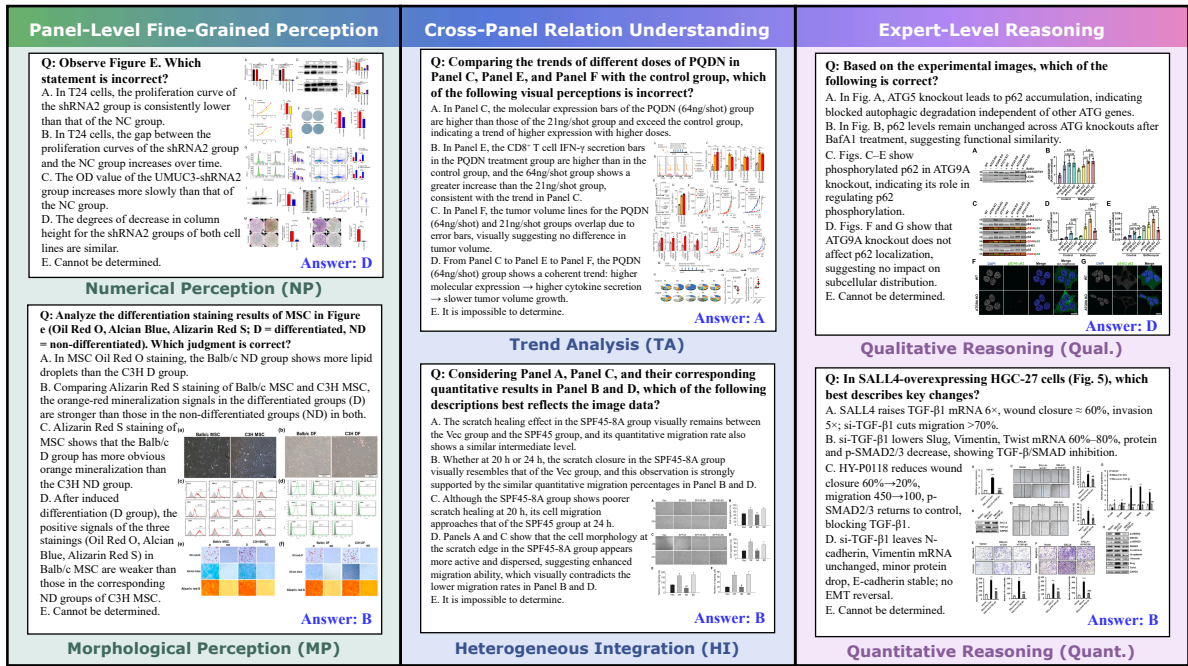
Panel-Level Fine-Grained Perception

Q: Observe Figure E. Which statement is incorrect?
A. In T24 cells, the proliferation curve of the shRNA2 group is consistently lower than that of the NC group.
B. In T24 cells, the gap between the proliferation curves of the shRNA2 group and the NC group increases over time.
C. The OD value of the UMUC3-shRNA2 group increases more slowly than that of the NC group.
D. The degrees of decrease in column height for the shRNA2 groups of both cell lines are similar.
E. Cannot be determined.
Answer: D

Numerical Perception (NP)

Q: Analyze the differentiation staining results of MSC in Figure e (Oil Red O, Alcian Blue, Alizarin Red S; D = differentiated, ND = non-differentiated). Which judgment is correct?
A. In MSC Oil Red O staining, the Balb/c ND group shows more lipid droplets than the C3H D group.
B. Comparing Alizarin Red S staining of Balb/c MSC and C3H MSC, the orange-red mineralization signals in the differentiated groups (D) are stronger than those in the non-differentiated groups (ND) in both.
C. Alizarin Red S staining of MSC shows that the Balb/c D group has more obvious orange mineralization than the C3H ND group.
D. After induced differentiation (D group), the positive signals of the three stainings (Oil Red O, Alcian Blue, Alizarin Red S) in Balb/c MSC are weaker than those in the corresponding ND groups of C3H MSC.
E. Cannot be determined.
Answer: B

Morphological Perception (MP)

Cross-Panel Relation Understanding

Q: Comparing the trends of different doses of PQDN in Panel C, Panel E, and Panel F with the control group, which of the following visual perceptions is incorrect?
A. In Panel C, the molecular expression bars of the PQDN (64ng/shot) group are higher than those of the 21ng/shot group and exceed the control group, indicating a trend of higher expression with higher doses.
B. In Panel E, the CD8⁺ T cell IFN-γ secretion bars in the PQDN treatment group are higher than in the control group, and the 64ng/shot group shows a greater increase than the 21ng/shot group, consistent with the trend in Panel C.
C. In Panel F, the tumor volume lines for the PQDN (64ng/shot) and 21ng/shot groups overlap due to error bars, visually suggesting no difference in tumor volume.
D. From Panel C to Panel E to Panel F, the PQDN (64ng/shot) group shows a coherent trend: higher molecular expression → higher cytokine secretion → slower tumor volume growth.
E. It is impossible to determine.
Answer: A

Trend Analysis (TA)

Q: Considering Panel A, Panel C, and their corresponding quantitative results in Panel B and D, which of the following descriptions best reflects the image data?
A. The scratch healing effect in the SPF45-8A group visually remains between the Vec group and the SPF45 group, and its quantitative migration rate also shows a similar intermediate level.
B. Whether at 20 h or 24 h, the scratch closure in the SPF45-8A group visually resembles that of the Vec group, and this observation is strongly supported by the similar quantitative migration percentages in Panel B and D.
C. Although the SPF45-8A group shows poorer scratch healing at 20 h, its cell migration approaches that of the SPF45 group at 24 h.
D. Panels A and C show that the cell morphology at the scratch edge in the SPF45-8A group appears more active and dispersed, suggesting enhanced migration ability, which visually contradicts the lower migration rates in Panel B and D.
E. It is impossible to determine.
Answer: B

Heterogeneous Integration (HI)

Expert-Level Reasoning

Q: Based on the experimental images, which of the following is correct?
A. In Fig. A, ATG5 knockout leads to p62 accumulation, indicating blocked autophagic degradation independent of other ATG genes.
B. In Fig. B, p62 levels remain unchanged across ATG knockouts after BafA1 treatment, suggesting functional similarity.
C. Figs. C–E show phosphorylated p62 in ATG9A knockout, indicating its role in regulating p62 phosphorylation.
D. Figs. F and G show that ATG9A knockout does not affect p62 localization, suggesting no impact on subcellular distribution.
E. Cannot be determined.
Answer: D

Qualitative Reasoning (Qual.)

Q: In SALL4-overexpressing HGC-27 cells (Fig. 5), which best describes key changes?
A. SALL4 raises TGF-β1 mRNA 6×, wound closure ≈ 60%, invasion 5×; si-TGF-β1 cuts migration >70%.
B. si-TGF-β1 lowers Slug, Vimentin, Twist mRNA 60%–80%, protein and p-SMAD2/3 decrease, showing TGF-β/SMAD inhibition.
C. HY-P0118 reduces wound closure 60%→20%, migration 450→100, p-SMAD2/3 returns to control, blocking TGF-β1.
D. si-TGF-β1 leaves N-cadherin, Vimentin mRNA unchanged, minor protein drop, E-cadherin stable; no EMT reversal.
E. Cannot be determined.
Answer: B

Quantitative Reasoning (Quant.)